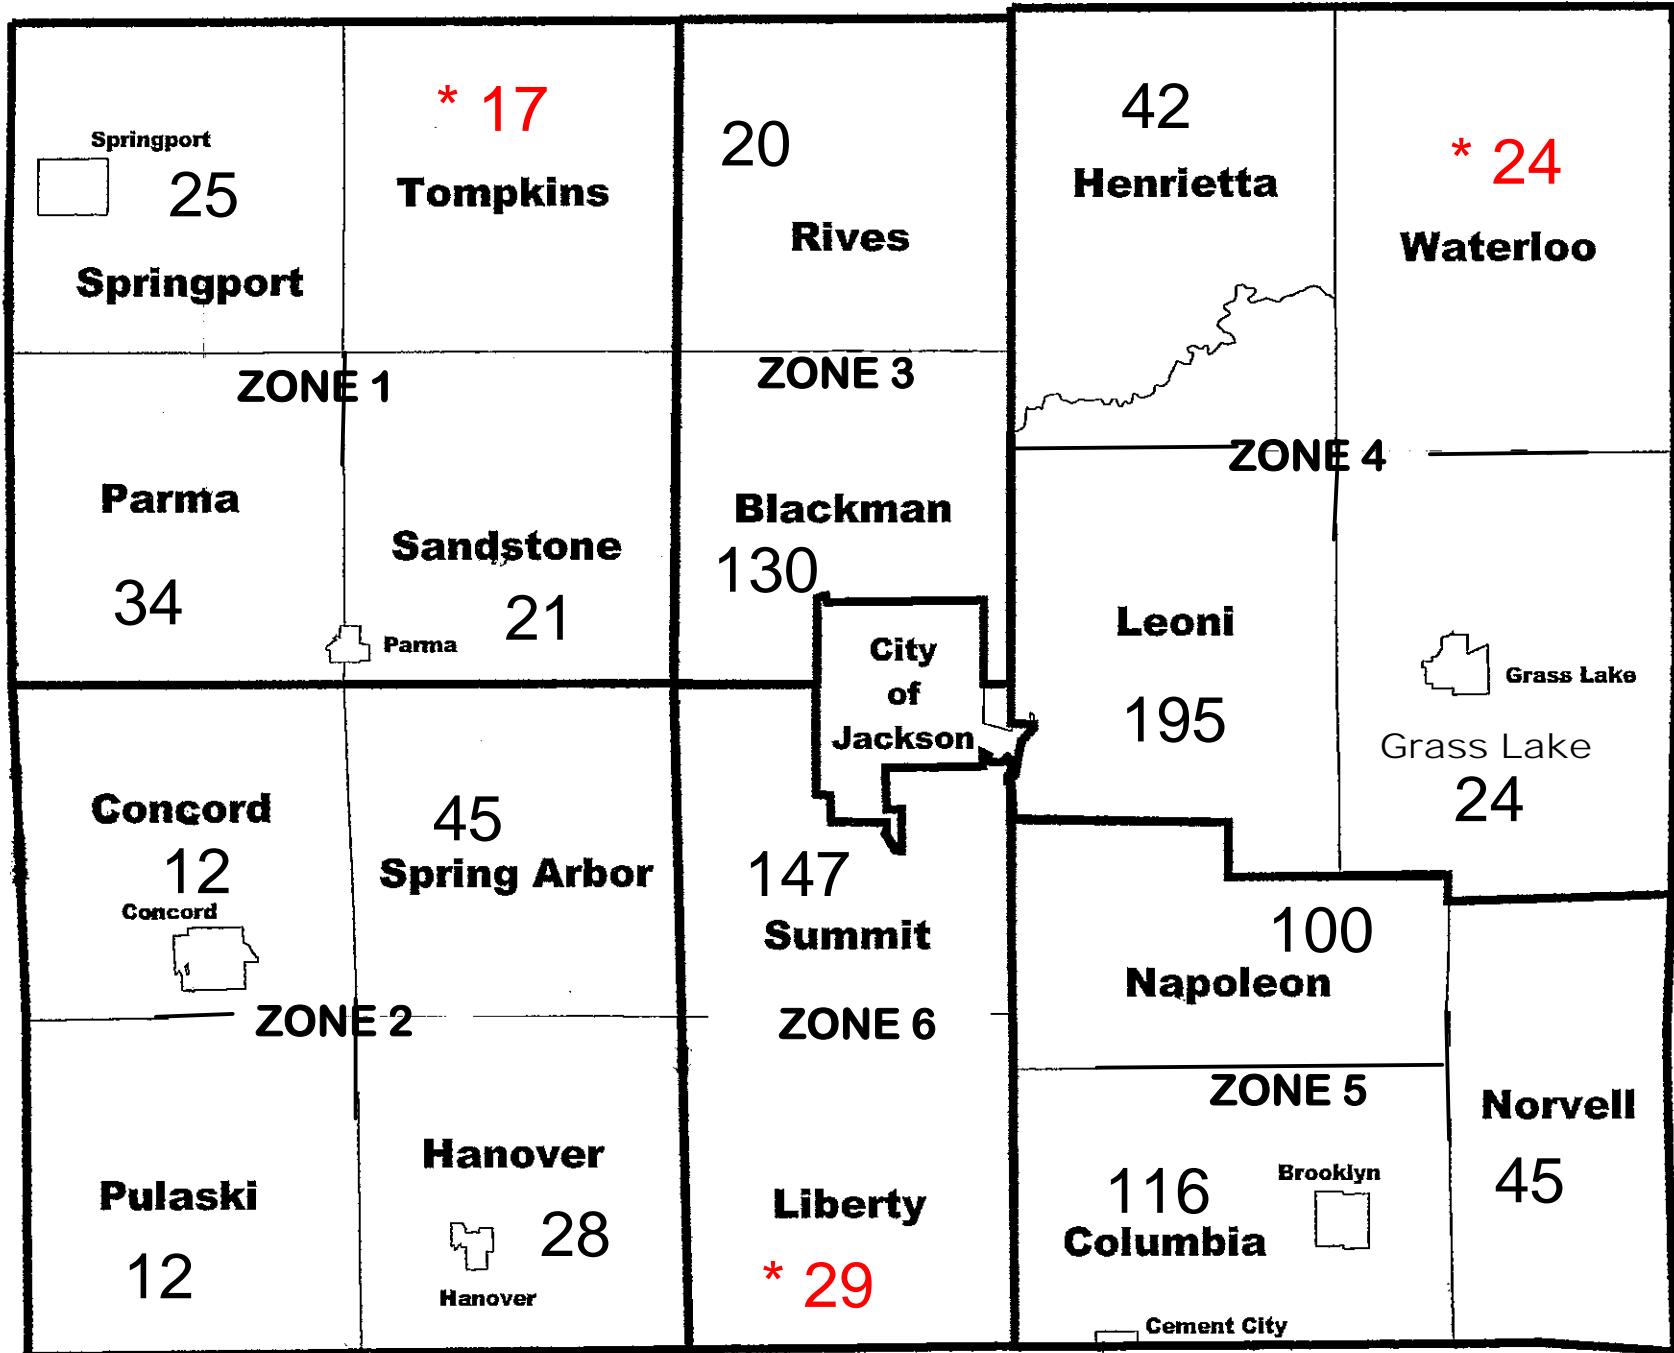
Springport
25
Springport

* 17
Tompkins

20
Rives

42
Henrietta

* 24
Waterloo

ZONE 1

Parma
34

Sandstone
21
Parma

ZONE 3

Blackman
130

City of Jackson

ZONE 4

Leoni
195

Grass Lake
Grass Lake
24

Concord
12
Concord

45
Spring Arbor

147
Summit

100
Napoleon

ZONE 2

ZONE 6

ZONE 5

Norvell
45

Pulaski
12

Hanover
28
Hanover

Liberty
* 29

116
Columbia
Brooklyn

Cement City